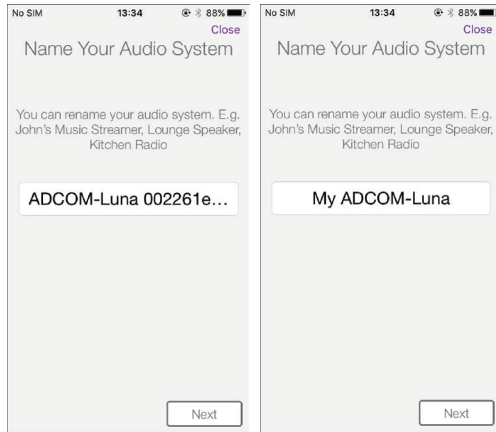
No SIM 13:34 88%

Close

Name Your Audio System

You can rename your audio system. E.g. John's Music Streamer, Lounge Speaker, Kitchen Radio

ADCOM-Luna 002261e...

Next

No SIM 13:34 88%

Close

Name Your Audio System

You can rename your audio system. E.g. John's Music Streamer, Lounge Speaker, Kitchen Radio

My ADCOM-Luna

Next